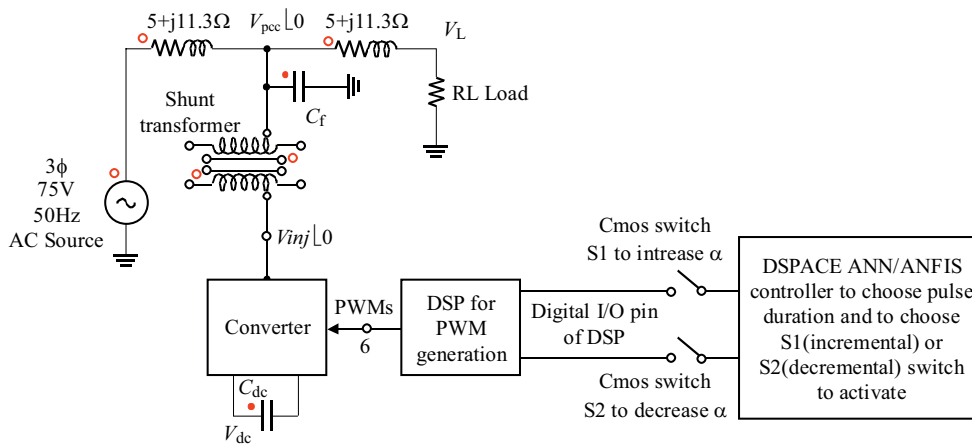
5+j11.3Ω

$V_{pcc}\lfloor 0$

5+j11.3Ω

$V_L$

Shunt transformer

$C_f$

RL Load

3ϕ
75V
50Hz
AC Source

$Vinj\lfloor 0$

Cmos switch
S1 to intrease α

DSPACE ANN/ANFIS controller to choose pulse duration and to choose S1(incremental) or S2(decremental) switch to activate

Converter

PWMs
6

DSP for PWM generation

Digital I/O pin of DSP

Cmos switch
S2 to decrease α

$C_{dc}$

$V_{dc}$